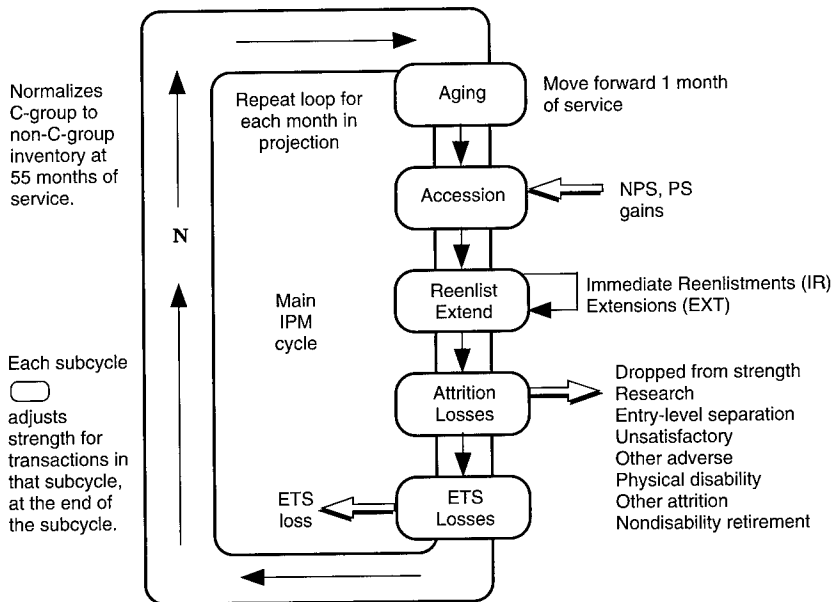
Normalizes C-group to non-C-group inventory at 55 months of service.

Each subcycle adjusts strength for transactions in that subcycle, at the end of the subcycle.

N

Repeat loop for each month in projection

Aging

Move forward 1 month of service

Accession

NPS, PS gains

Reenlist Extend

Immediate Reenlistments (IR)
Extensions (EXT)

Main IPM cycle

Attrition Losses

Dropped from strength
Research
Entry-level separation
Unsatisfactory
Other adverse
Physical disability
Other attrition
Nondisability retirement

ETS loss

ETS Losses